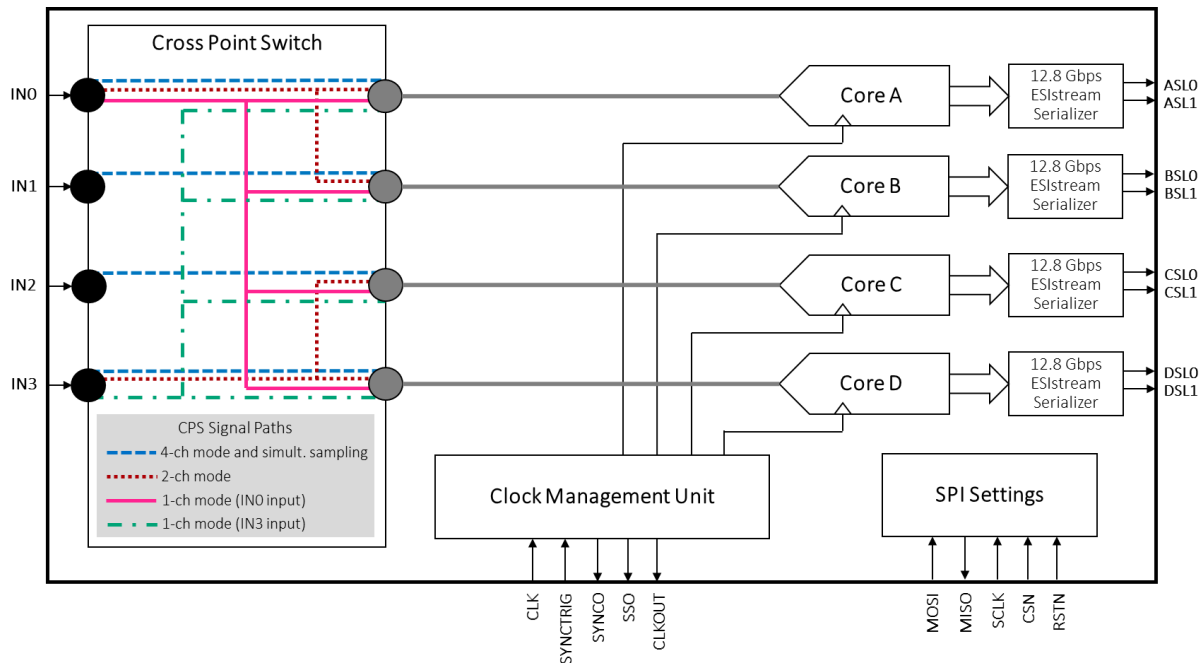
Cross Point Switch

IN0
IN1
IN2
IN3

CPS Signal Paths
4-ch mode and simult. sampling
2-ch mode
1-ch mode (IN0 input)
1-ch mode (IN3 input)

Core A
Core B
Core C
Core D

12.8 Gbps ESIstream Serializer
12.8 Gbps ESIstream Serializer
12.8 Gbps ESIstream Serializer
12.8 Gbps ESIstream Serializer

ASL0
ASL1
BSL0
BSL1
CSL0
CSL1
DSL0
DSL1

Clock Management Unit

SPI Settings

CLK
SYNCTRIG
SYNCO
SSO
CLKOUT

MOSI
MISO
SCLK
CSN
RSTN